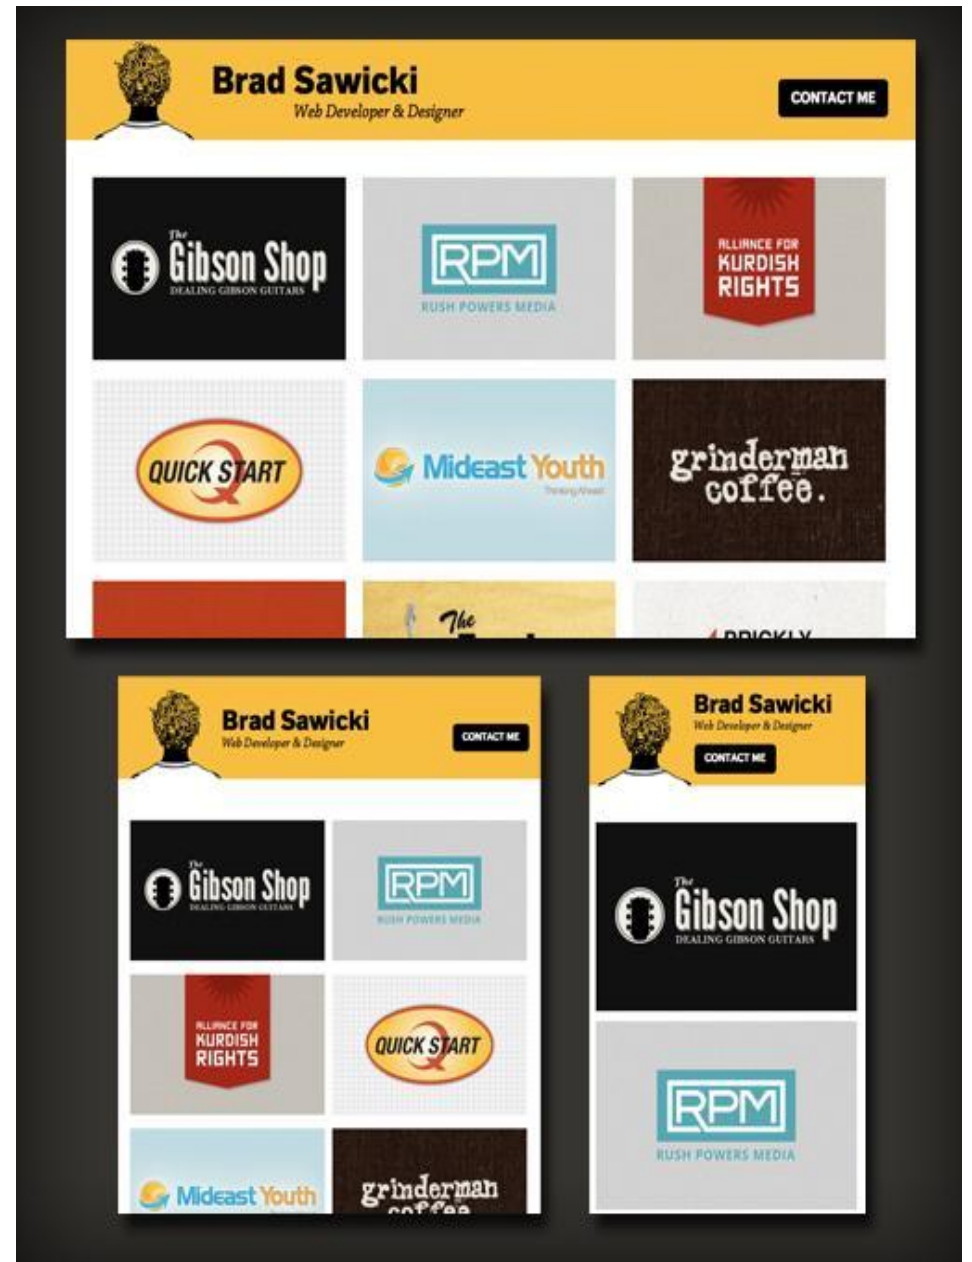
Brad Sawicki
Web Developer & Designer

CONTACT ME

The Gibson Shop
DEALING GIBSON GUITARS

RPM
RUSH POWERS MEDIA

ALLIANCE FOR KURDISH RIGHTS

QUICK START

Mideast Youth
Thinking Ahead

grinderman coffee.

The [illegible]

PRICKLY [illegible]

Brad Sawicki
Web Developer & Designer

CONTACT ME

The Gibson Shop
DEALING GIBSON GUITARS

RPM
RUSH POWERS MEDIA

ALLIANCE FOR KURDISH RIGHTS

QUICK START

Mideast Youth

grinderman coffee

Brad Sawicki
Web Developer & Designer

CONTACT ME

The Gibson Shop
DEALING GIBSON GUITARS

RPM
RUSH POWERS MEDIA